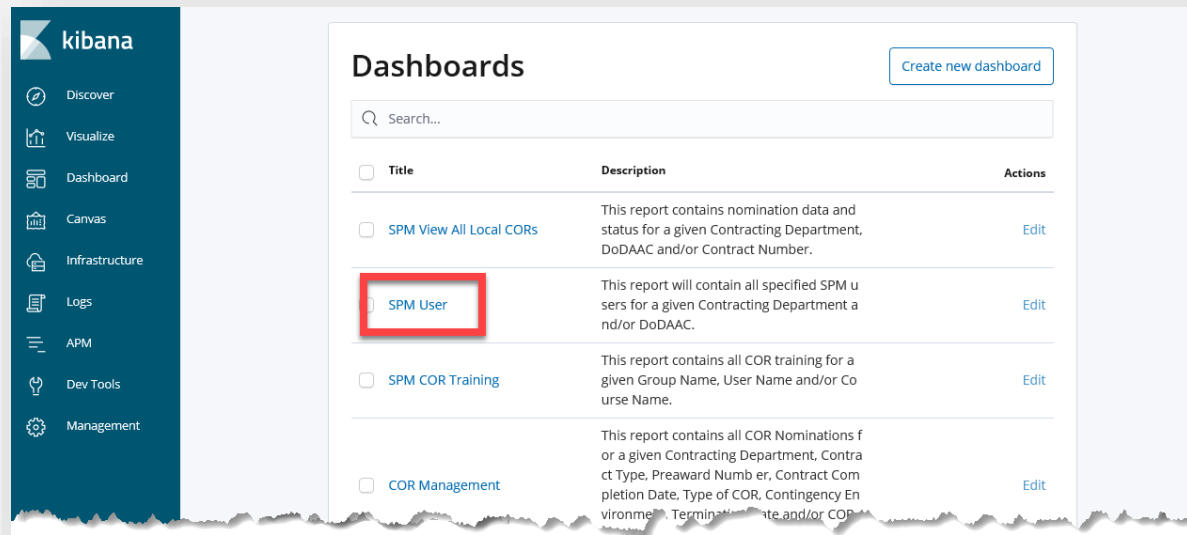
kibana

Discover
Visualize
Dashboard
Canvas
Infrastructure
Logs
APM
Dev Tools
Management

Dashboards

Create new dashboard

Search...

| Title | Description | Actions |
|---|---|---|
| SPM View All Local CORs | This report contains nomination data and status for a given Contracting Department, DoDAAC and/or Contract Number. | Edit |
| SPM User | This report will contain all specified SPM users for a given Contracting Department and/or DoDAAC. | Edit |
| SPM COR Training | This report contains all COR training for a given Group Name, User Name and/or Course Name. | Edit |
| COR Management | This report contains all COR Nominations for a given Contracting Department, Contract Type, Preaward Numb er, Contract Completion Date, Type of COR, Contingency Environme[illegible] Terminat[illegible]ate and/or COR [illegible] | Edit |